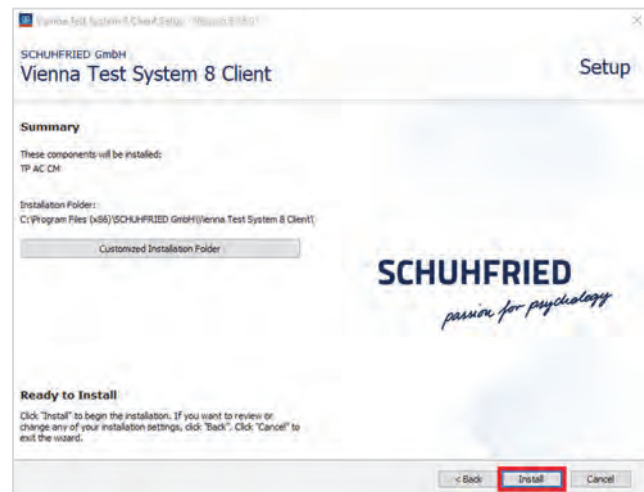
Vienna Test System 8 Client Setup - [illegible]

SCHUHFRIED GmbH
Vienna Test System 8 Client

Setup

Summary

These components will be installed:
TP AC CM

Installation Folder:
C:\Program Files (x86)\SCHUHFRIED GmbH\Vienna Test System 8 Client\

Customized Installation Folder

SCHUHFRIED
passion for psychology

Ready to Install

Click "Install" to begin the installation. If you want to review or change any of your installation settings, click "Back". Click "Cancel" to exit the wizard.

< Back
Install
Cancel